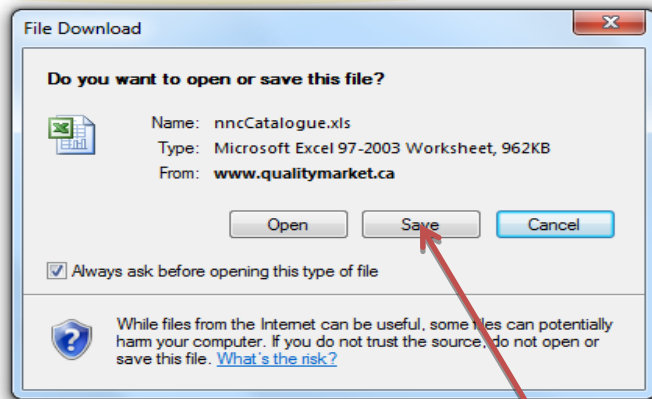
File Download

Do you want to open or save this file?

Name: nncCatalogue.xls
Type: Microsoft Excel 97-2003 Worksheet, 962KB
From: www.qualitymarket.ca

Open
Save
Cancel

Always ask before opening this type of file

While files from the Internet can be useful, some files can potentially harm your computer. If you do not trust the source, do not open or save this file. What's the risk?